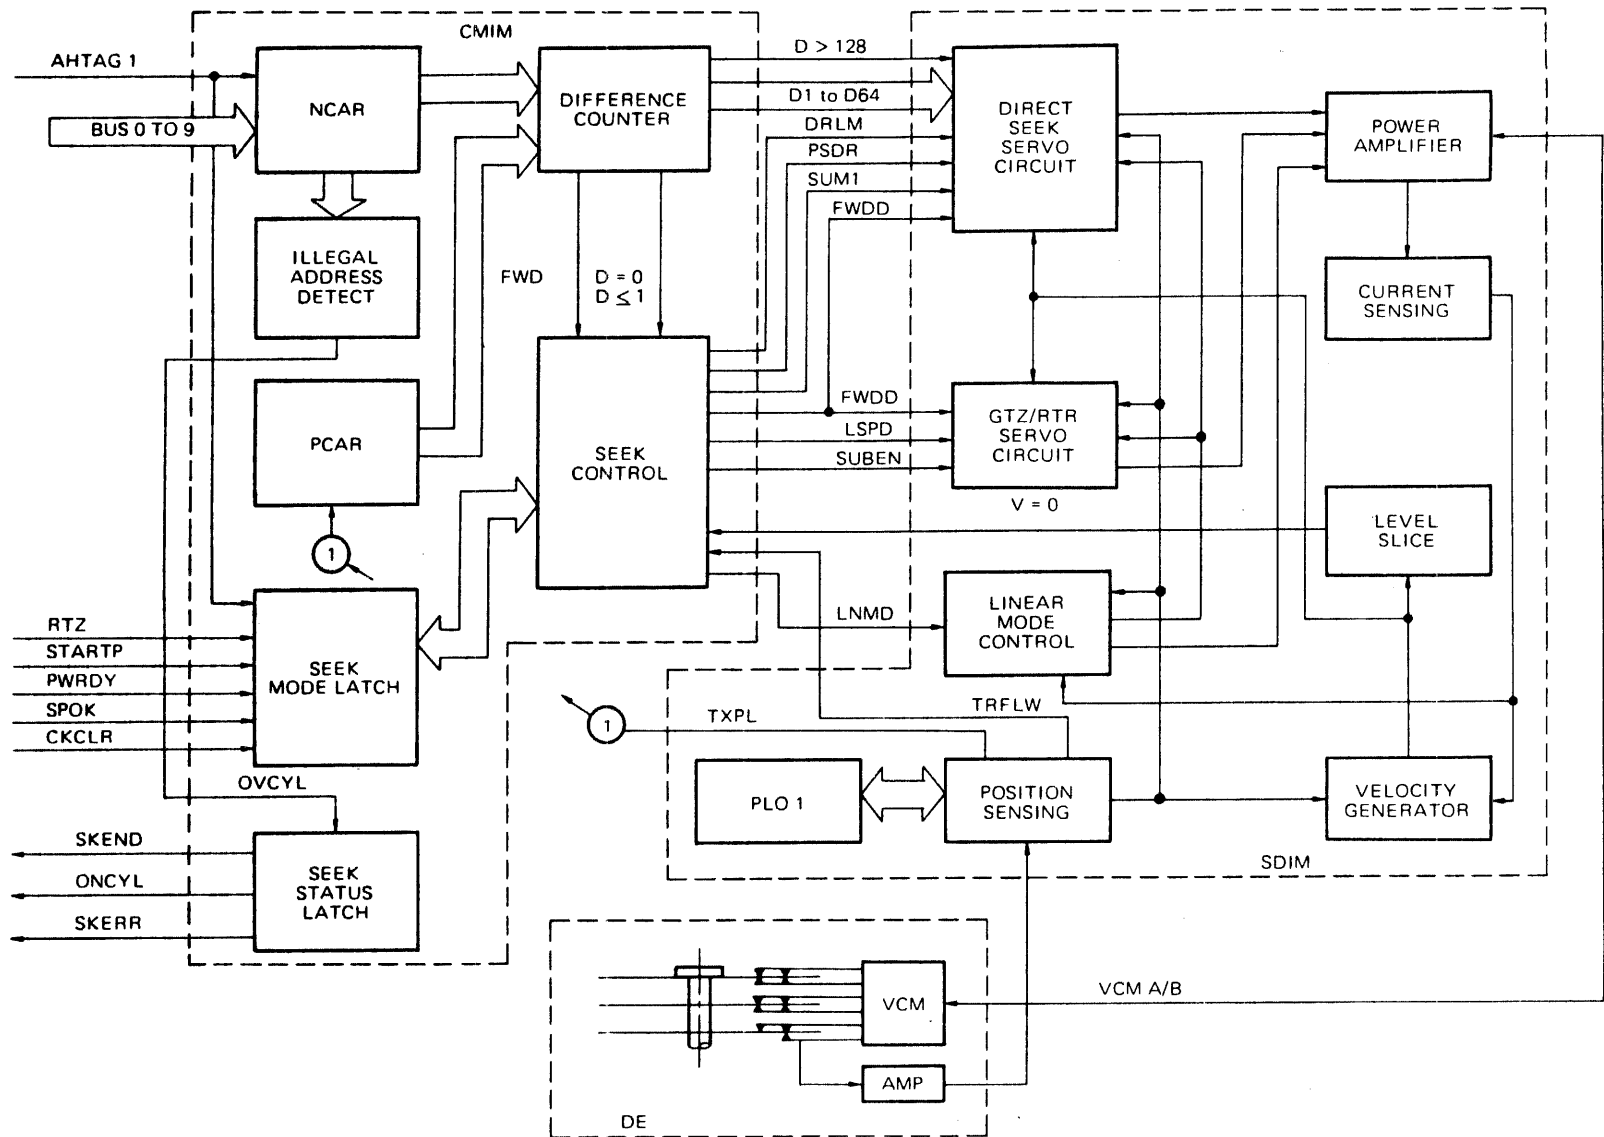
CMIM

AHTAG 1

BUS 0 TO 9

NCAR

DIFFERENCE COUNTER

D > 128

D1 to D64

DRLM

PSDR

SUM1

FWDD

DIRECT SEEK SERVO CIRCUIT

POWER AMPLIFIER

ILLEGAL ADDRESS DETECT

FWD

$D = 0$
$D \leq 1$

CURRENT SENSING

PCAR

SEEK CONTROL

FWDD

LSPD

SUBEN

GTZ/RTR SERVO CIRCUIT

$V = 0$

LEVEL SLICE

1

RTZ

STARTP

PWRDY

SPOK

CKCLR

SEEK MODE LATCH

LNMD

LINEAR MODE CONTROL

1

TXPL

TRFLW

OVCYL

PLO 1

POSITION SENSING

VELOCITY GENERATOR

SKEND

ONCYL

SKERR

SEEK STATUS LATCH

SDIM

VCM

VCM A/B

AMP

DE